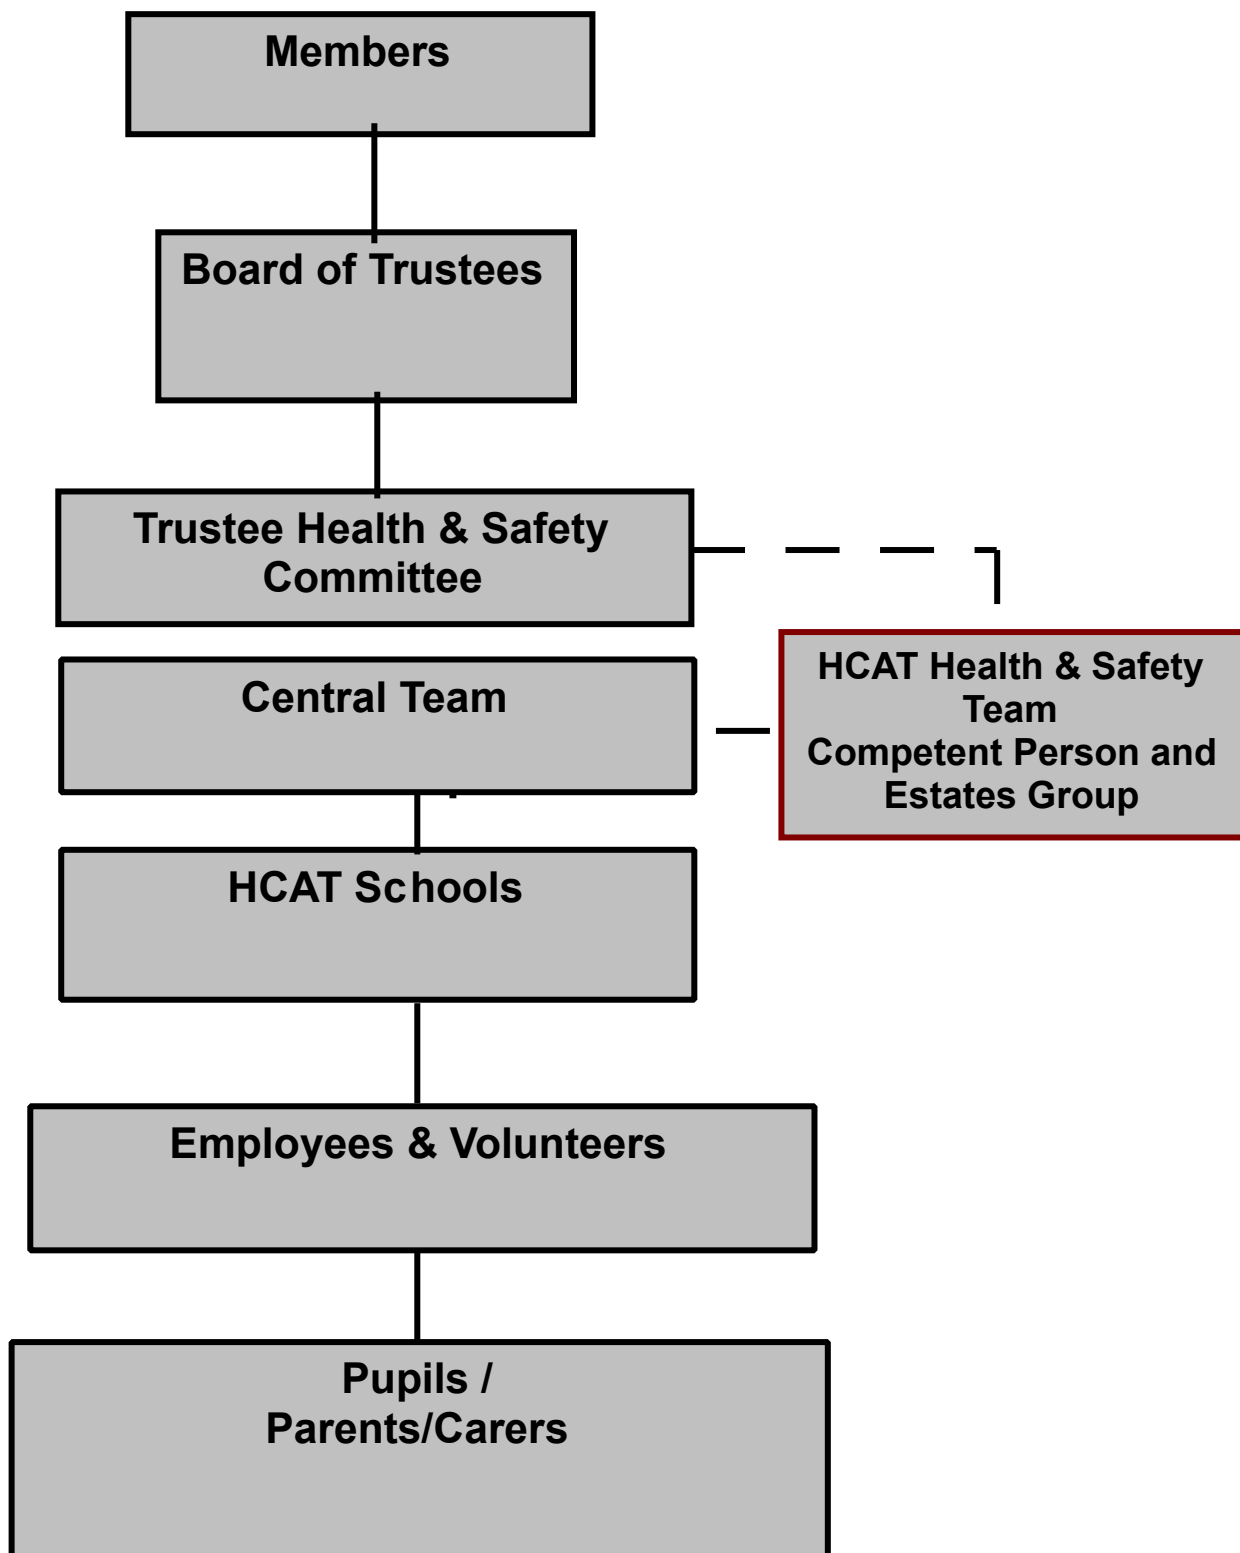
Members

Board of Trustees

Trustee Health & Safety Committee

Central Team

HCAT Health & Safety Team
Competent Person and Estates Group

HCAT Schools

Employees & Volunteers

Pupils / Parents/Carers